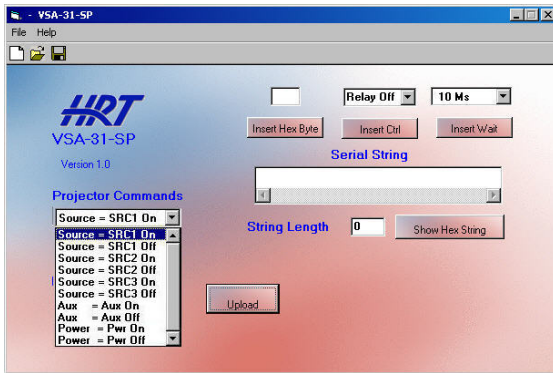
- VSA-31-SP

File Help

HRT
VSA-31-SP

Version 1.0

Projector Commands

Source = SRC1 On

Source = SRC1 On
Source = SRC1 Off
Source = SRC2 On
Source = SRC2 Off
Source = SRC3 On
Source = SRC3 Off
Aux = Aux On
Aux = Aux Off
Power = Pwr On
Power = Pwr Off

Relay Off
10 Ms

Insert Hex Byte
Insert Ctrl
Insert Wait

Serial String

String Length
0
Show Hex String

Upload